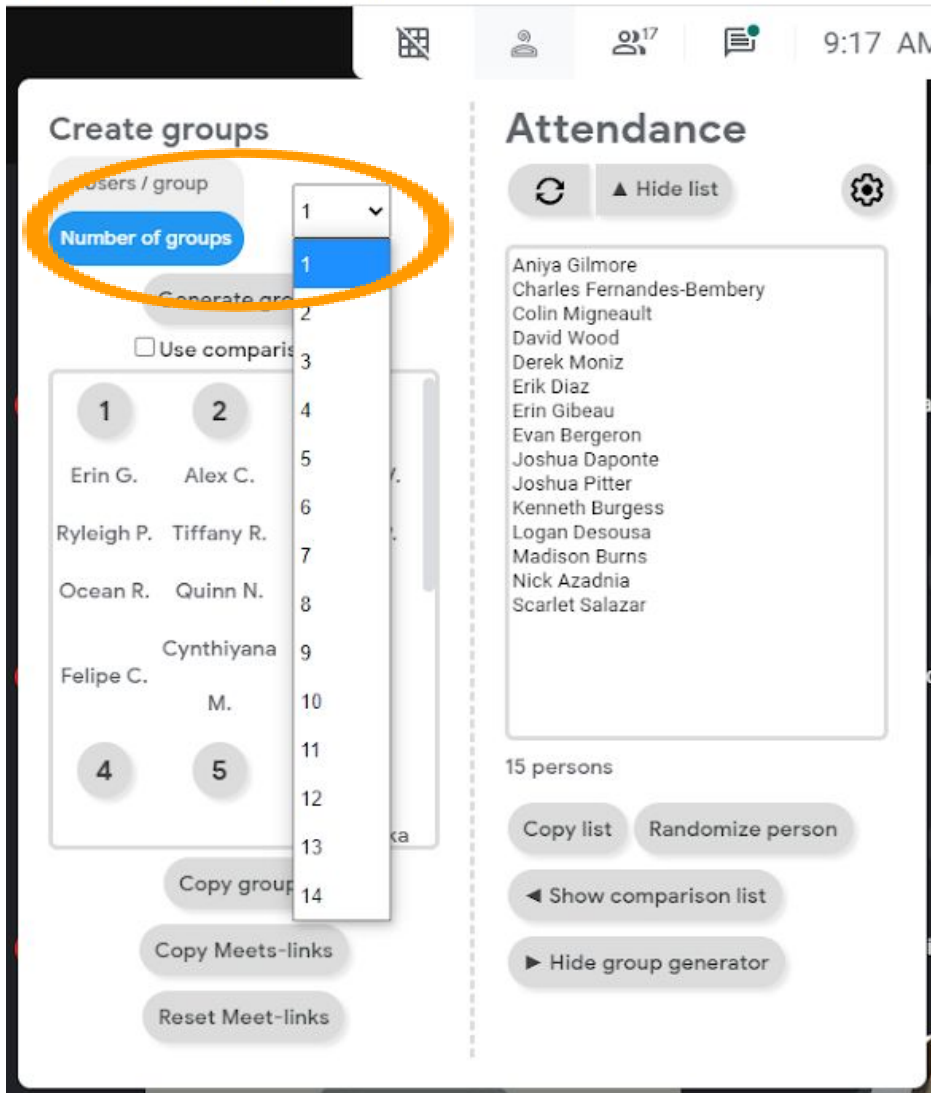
17

9:17 AM

Create groups

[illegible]sers / group

Number of groups

1

1
2
3
4
5
6
7
8
9
10
11
12
13
14

Generate gro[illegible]

Use comparis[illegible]

1 2

Erin G. Alex C. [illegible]Y.

Ryleigh P. Tiffany R. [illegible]R.

Ocean R. Quinn N.

Felipe C. Cynthiyana M.

4 5

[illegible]ka

Copy group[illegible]

Copy Meets-links

Reset Meet-links

Attendance

▲ Hide list

Aniya Gilmore
Charles Fernandes-Bembery
Colin Migneault
David Wood
Derek Moniz
Erik Diaz
Erin Gibeau
Evan Bergeron
Joshua Daponte
Joshua Pitter
Kenneth Burgess
Logan Desousa
Madison Burns
Nick Azadnia
Scarlet Salazar

15 persons

Copy list

Randomize person

◄ Show comparison list

► Hide group generator